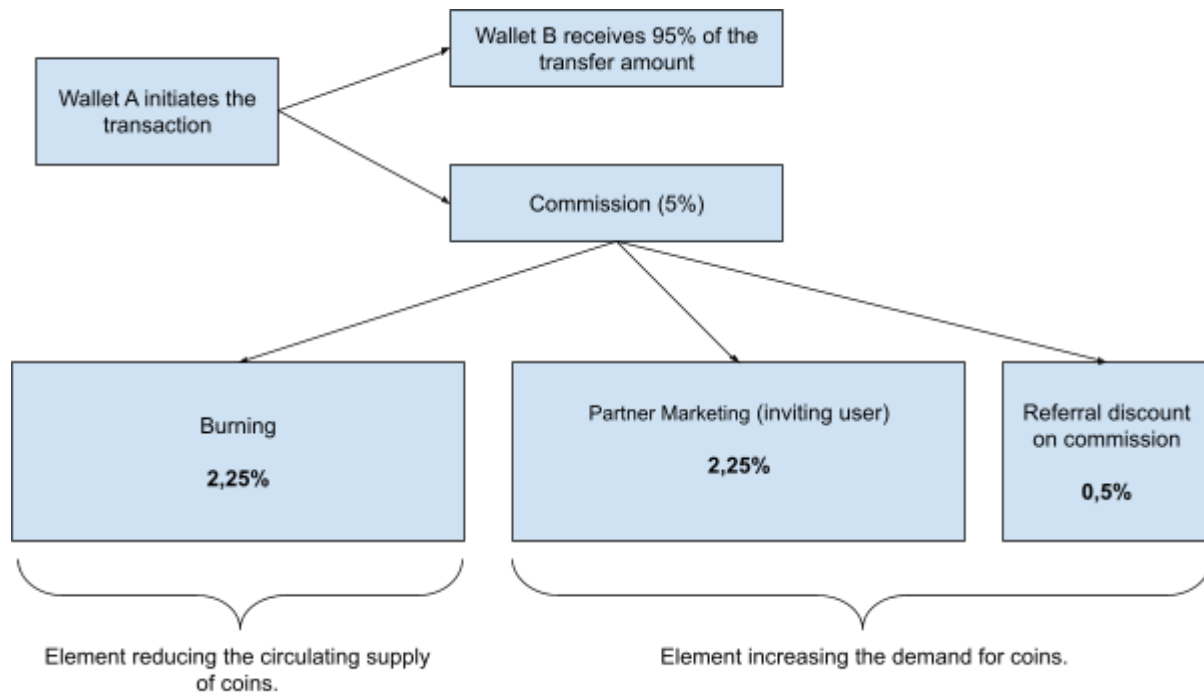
Wallet A initiates the transaction

Wallet B receives 95% of the transfer amount

Commission (5%)

Burning

2,25%

Partner Marketing (inviting user)

2,25%

Referral discount on commission

0,5%

Element reducing the circulating supply of coins.

Element increasing the demand for coins.